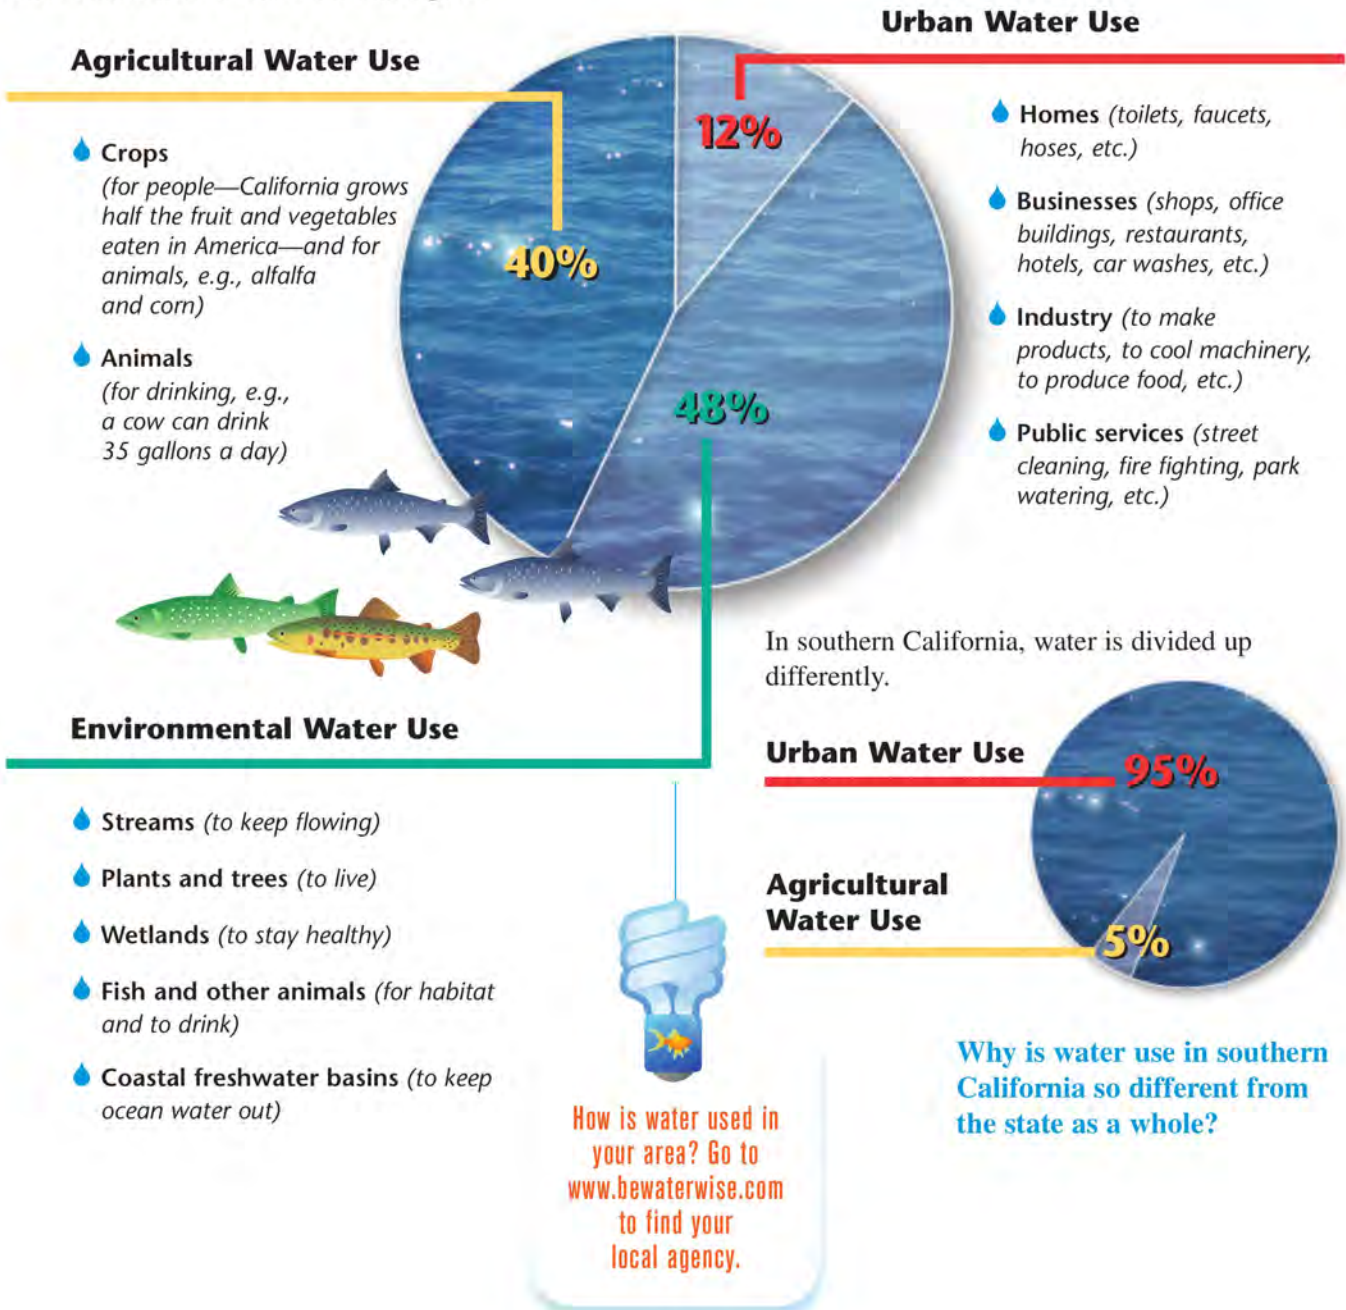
Agricultural Water Use

Crops (for people—California grows half the fruit and vegetables eaten in America—and for animals, e.g., alfalfa and corn)

Animals (for drinking, e.g., a cow can drink 35 gallons a day)

Urban Water Use

12%

40%

48%

Homes (toilets, faucets, hoses, etc.)

Businesses (shops, office buildings, restaurants, hotels, car washes, etc.)

Industry (to make products, to cool machinery, to produce food, etc.)

Public services (street cleaning, fire fighting, park watering, etc.)

In southern California, water is divided up differently.

Environmental Water Use

Streams (to keep flowing)

Plants and trees (to live)

Wetlands (to stay healthy)

Fish and other animals (for habitat and to drink)

Coastal freshwater basins (to keep ocean water out)

Urban Water Use

95%

Agricultural Water Use

5%

Why is water use in southern California so different from the state as a whole?

How is water used in your area? Go to www.bewaterwise.com to find your local agency.